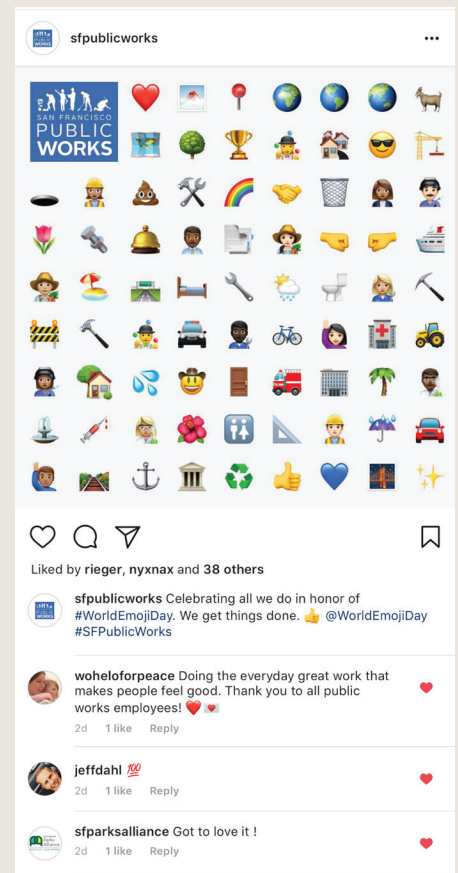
sfpublicworks

SAN FRANCISCO PUBLIC WORKS

Liked by rieger, nyxnax and 38 others

sfpublicworks Celebrating all we do in honor of #WorldEmojiDay. We get things done. 👍 @WorldEmojiDay #SFPublicWorks

woheloforpeace Doing the everyday great work that makes people feel good. Thank you to all public works employees! ❤️ 💌
2d 1 like Reply

jeffdahl 💯
2d 1 like Reply

sfparksalliance Got to love it !
2d 1 like Reply